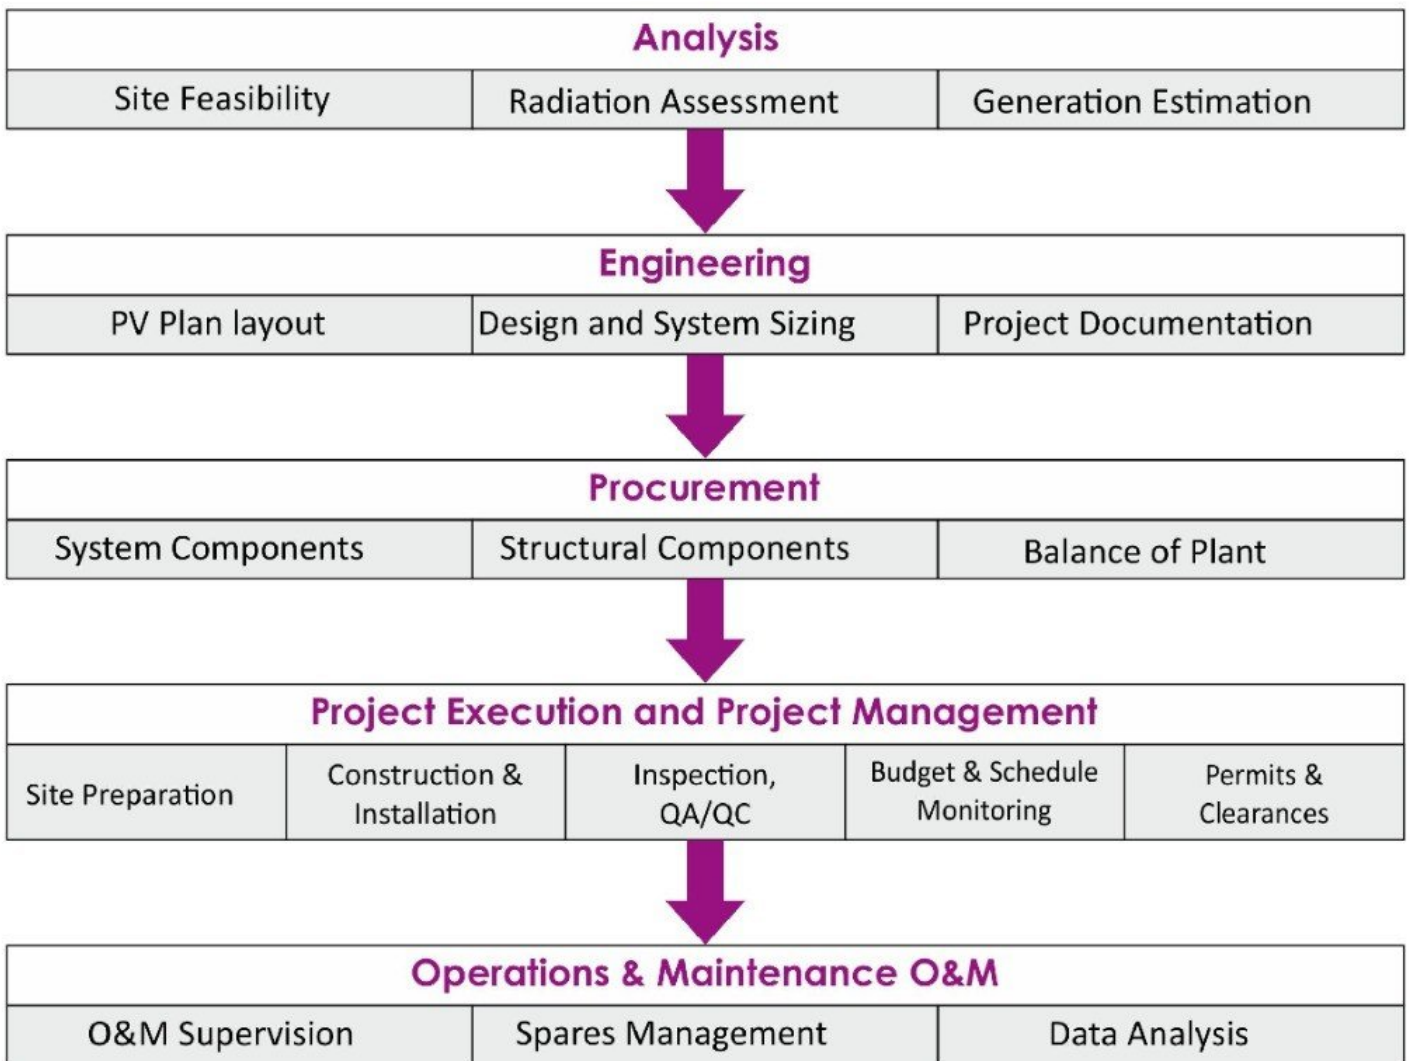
Analysis

| Site Feasibility | Radiation Assessment | Generation Estimation |
|---|---|---|

Engineering

| PV Plan layout | Design and System Sizing | Project Documentation |
|---|---|---|

Procurement

| System Components | Structural Components | Balance of Plant |
|---|---|---|

Project Execution and Project Management

| Site Preparation | Construction & Installation | Inspection, QA/QC | Budget & Schedule Monitoring | Permits & Clearances |
|---|---|---|---|---|

Operations & Maintenance O&M

| O&M Supervision | Spares Management | Data Analysis |
|---|---|---|